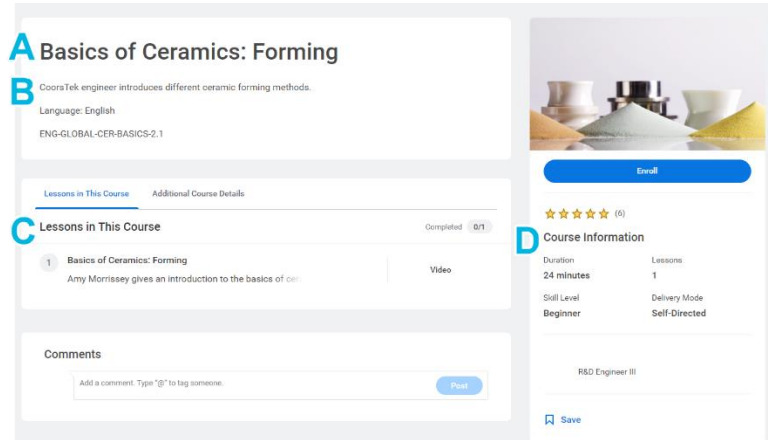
A Basics of Ceramics: Forming

B CoorsTek engineer introduces different ceramic forming methods.

Language: English

ENG-GLOBAL-CER-BASICS-2.1

Lessons in This Course   Additional Course Details

C Lessons in This Course   Completed 0/1

1 Basics of Ceramics: Forming
Amy Morrissey gives an introduction to the basics of cer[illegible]   Video

Comments

Add a comment. Type "@" to tag someone.   Post

Enroll

(6)

D Course Information

| Duration | Lessons |
|---|---|
| 24 minutes | 1 |
| Skill Level | Delivery Mode |
| Beginner | Self-Directed |

R&D Engineer III

Save